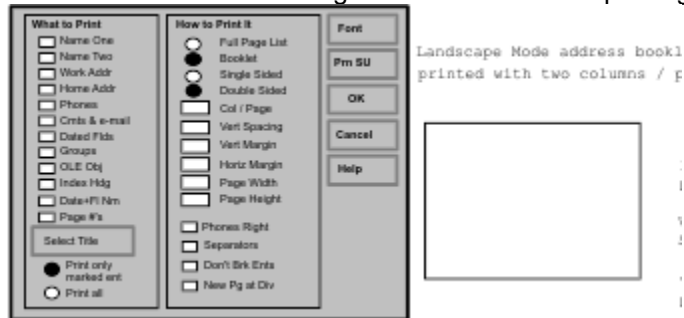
What to Print
Name One
Name Two
Work Addr
Home Addr
Phones
Cmts & e-mail
Dated Flds
Groups
OLE Obj
Index Hdg
Date+Fl Nm
Page #'s
Select Title
Print only marked ent
Print all

How to Print it
Full Page List
Booklet
Single Sided
Double Sided
Col / Page
Vert Spacing
Vert Margin
Horiz Margin
Page Width
Page Height
Phones Right
Separators
Don't Brk Ents
New Pg at Div

Font
Prn SU
OK
Cancel
Help

Landscape Mode address bookl
printed with two columns / p